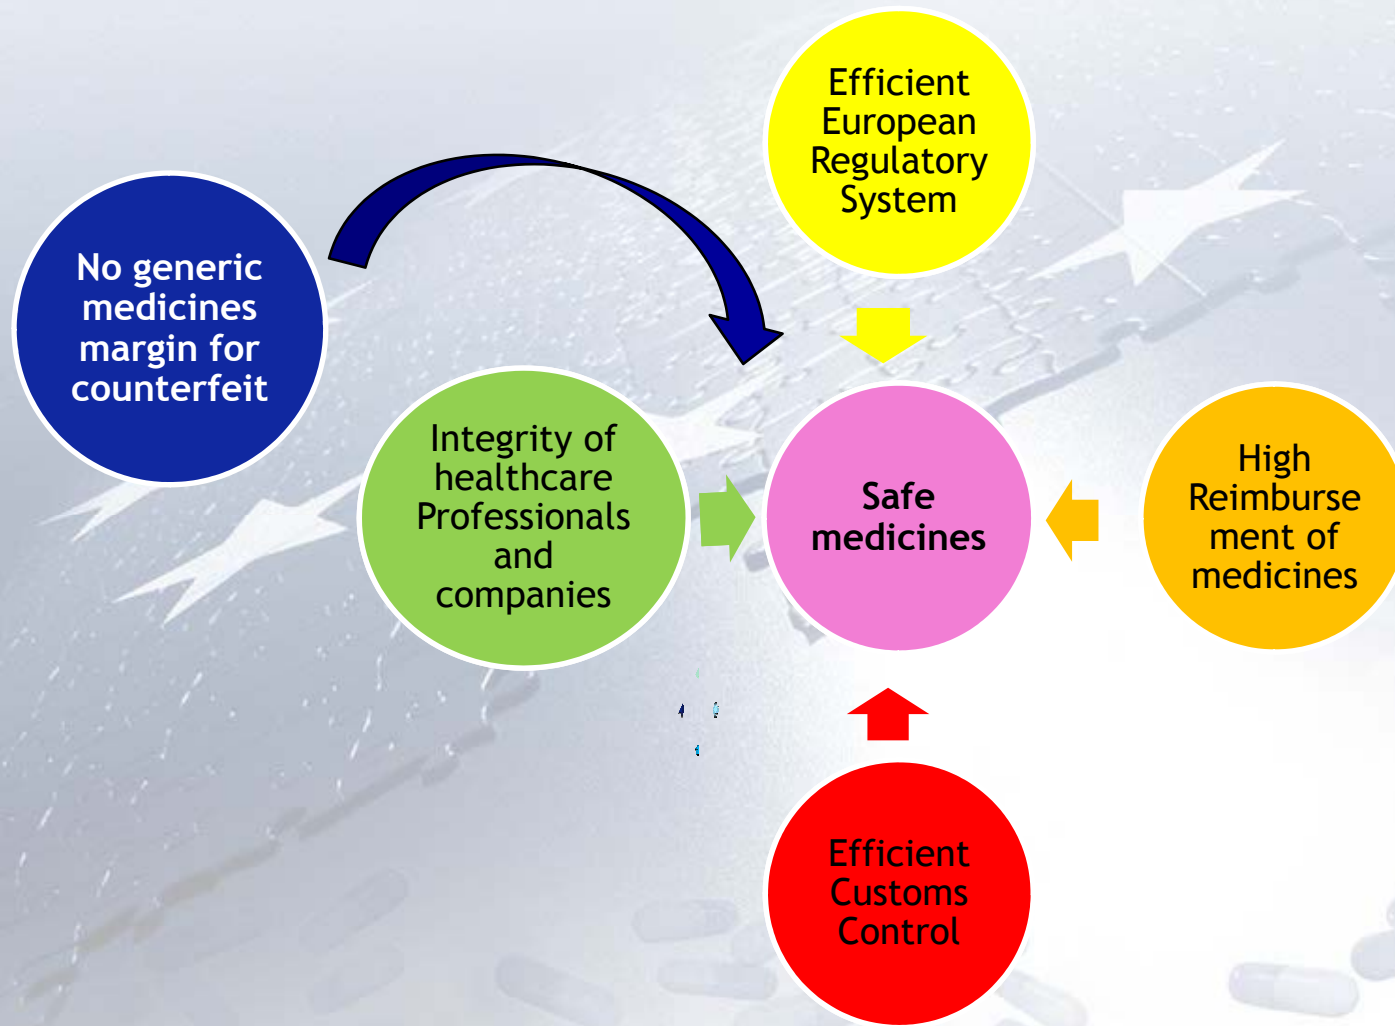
Efficient European Regulatory System

No generic medicines margin for counterfeit

Integrity of healthcare Professionals and companies

Safe medicines

High Reimburse ment of medicines

Efficient Customs Control